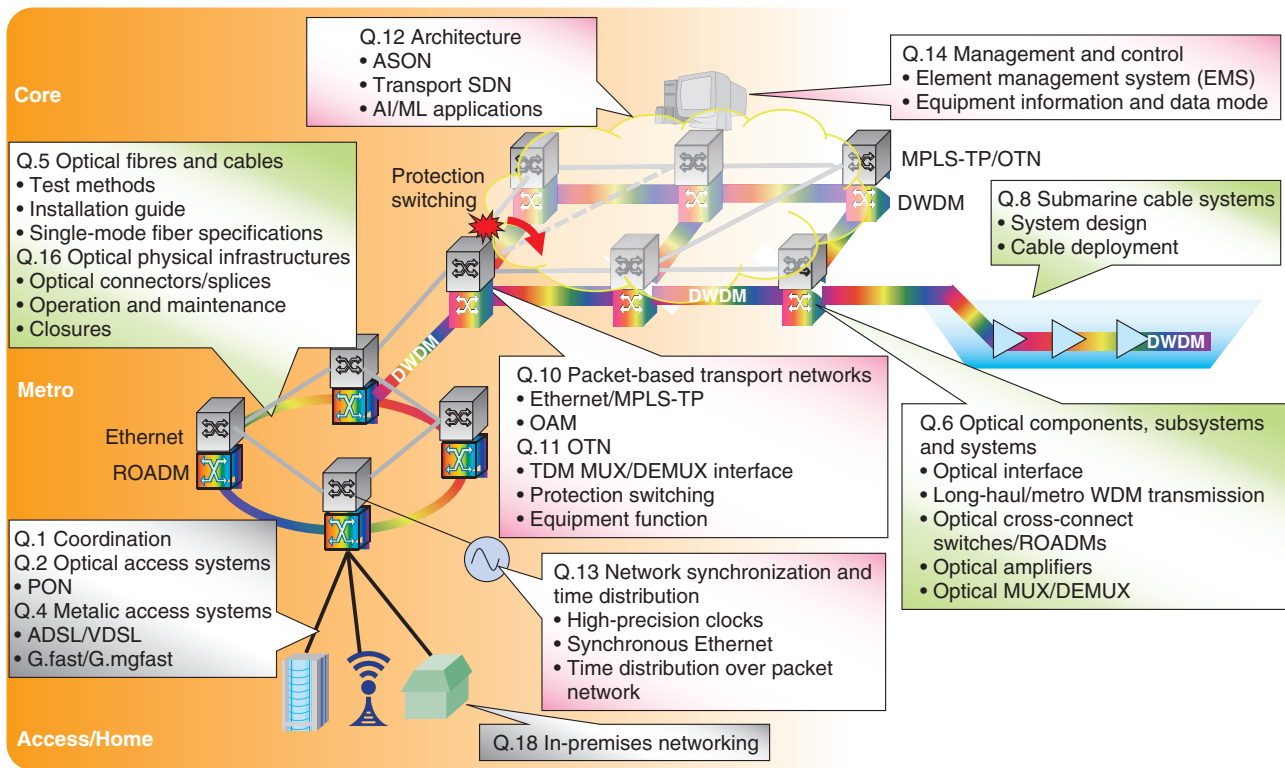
Core

Q.12 Architecture
• ASON
• Transport SDN
• AI/ML applications

Q.14 Management and control
• Element management system (EMS)
• Equipment information and data mode

Q.5 Optical fibres and cables
• Test methods
• Installation guide
• Single-mode fiber specifications
Q.16 Optical physical infrastructures
• Optical connectors/splices
• Operation and maintenance
• Closures

Protection switching

MPLS-TP/OTN

DWDM

Q.8 Submarine cable systems
• System design
• Cable deployment

DWDM

DWDM

DWDM

Metro

Ethernet

ROADM

Q.10 Packet-based transport networks
• Ethernet/MPLS-TP
• OAM
Q.11 OTN
• TDM MUX/DEMUX interface
• Protection switching
• Equipment function

Q.6 Optical components, subsystems and systems
• Optical interface
• Long-haul/metro WDM transmission
• Optical cross-connect switches/ROADMs
• Optical amplifiers
• Optical MUX/DEMUX

Q.1 Coordination
Q.2 Optical access systems
• PON
Q.4 Metalic access systems
• ADSL/VDSL
• G.fast/G.mgfast

Q.13 Network synchronization and time distribution
• High-precision clocks
• Synchronous Ethernet
• Time distribution over packet network

Access/Home

Q.18 In-premises networking